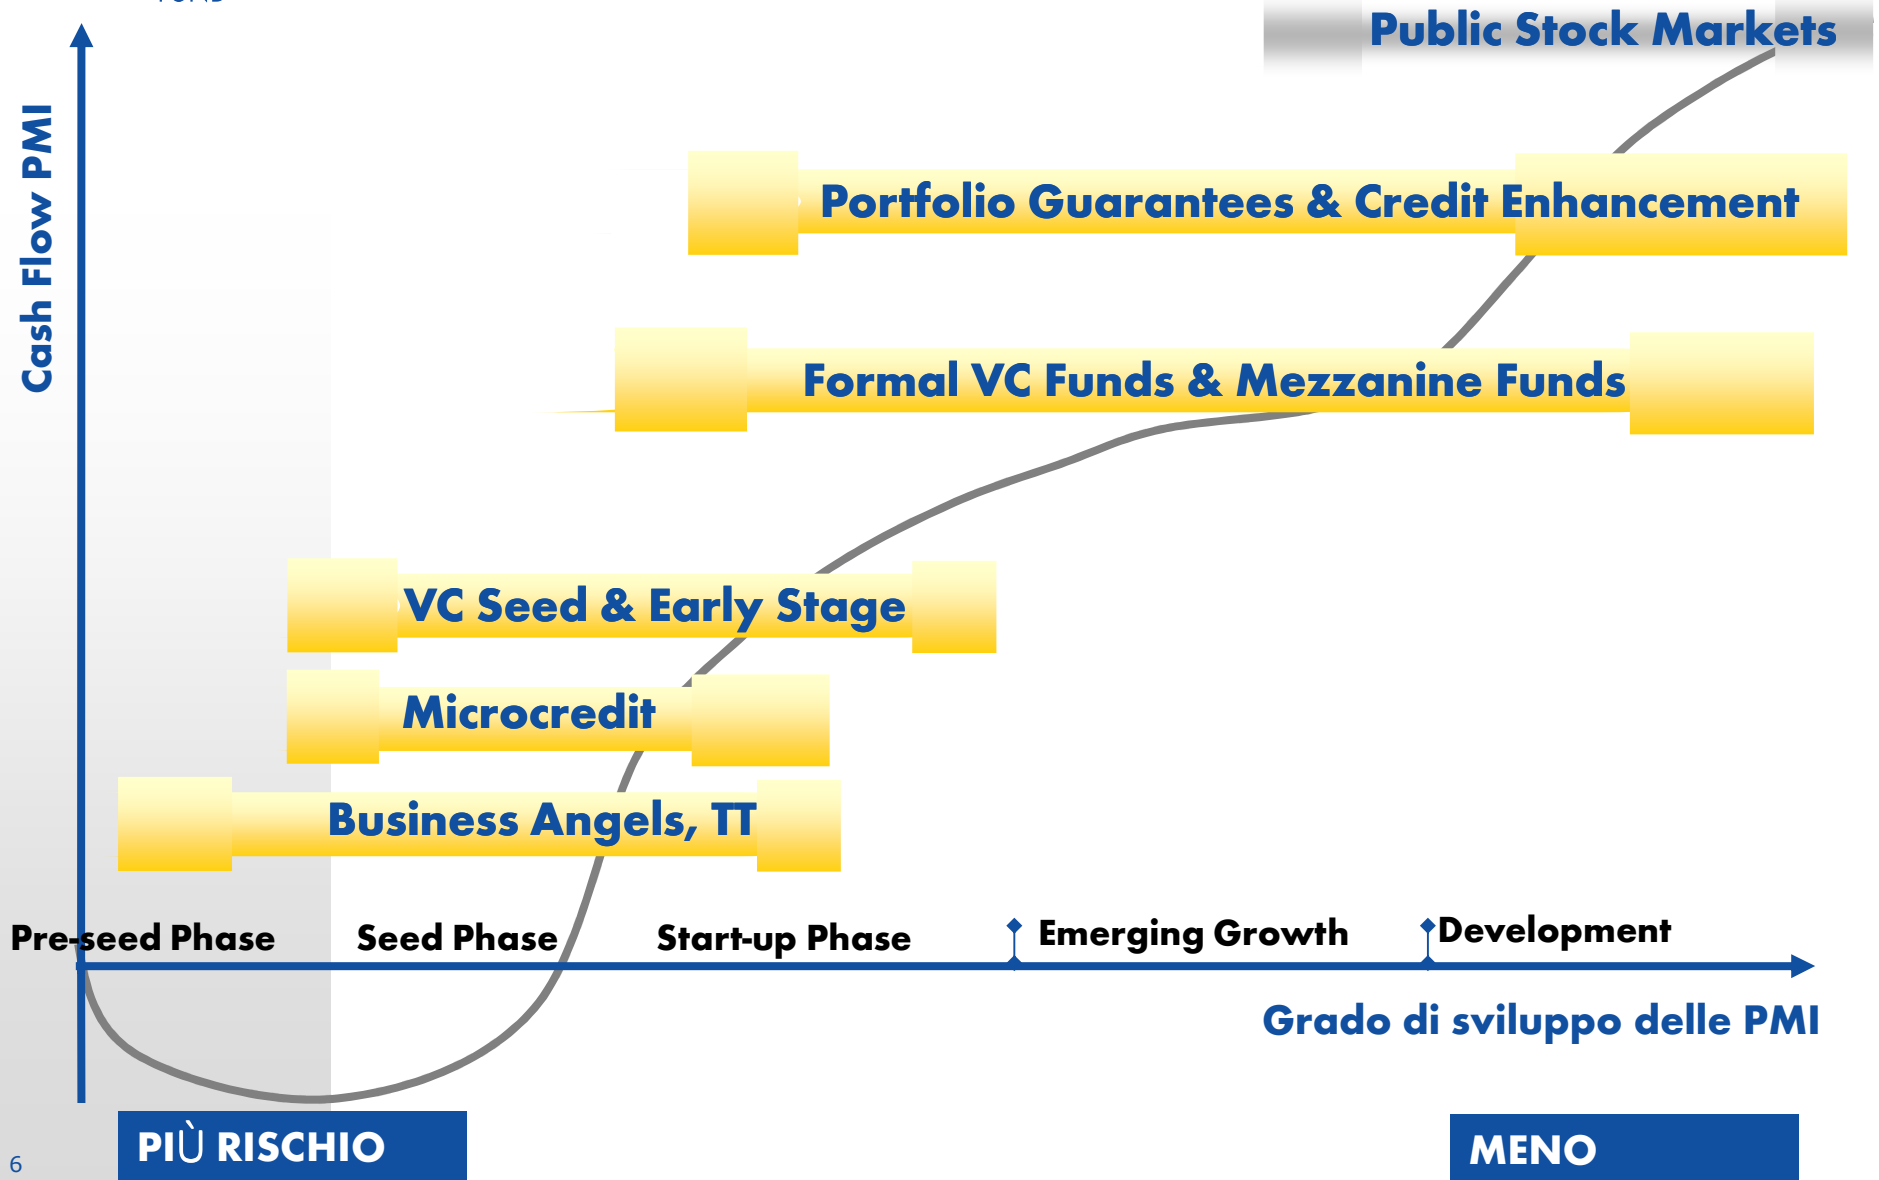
Public Stock Markets

Cash Flow PMI

Portfolio Guarantees & Credit Enhancement

Formal VC Funds & Mezzanine Funds

VC Seed & Early Stage

Microcredit

Business Angels, TT

Pre-seed Phase

Seed Phase

Start-up Phase

Emerging Growth

Development

Grado di sviluppo delle PMI

PIÙ RISCHIO

MENO

6